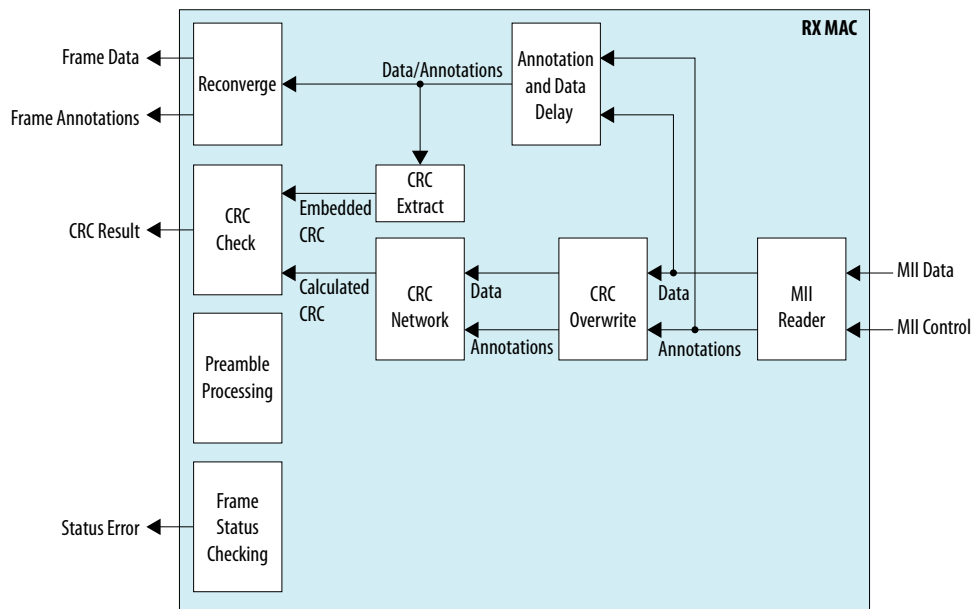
RX MAC

Frame Data

Frame Annotations

Reconverge

Data/Annotations

Annotation and Data Delay

CRC Result

CRC Check

Embedded CRC

CRC Extract

Calculated CRC

CRC Network

Data

Annotations

CRC Overwrite

Data

Annotations

MII Reader

MII Data

MII Control

Preamble Processing

Status Error

Frame Status Checking